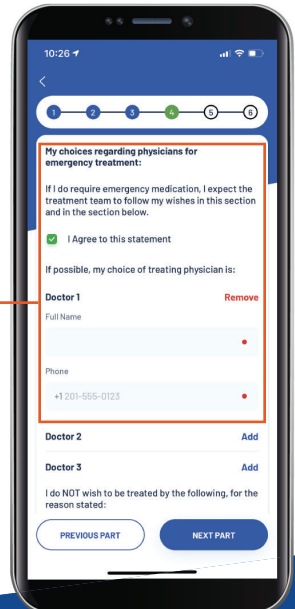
10:26

<

1 2 3 4 5 6

My choices regarding physicians for emergency treatment:

If I do require emergency medication, I expect the treatment team to follow my wishes in this section and in the section below.

I Agree to this statement

If possible, my choice of treating physician is:

Doctor 1 Remove

Full Name

Phone

+1 201-555-0123

Doctor 2 Add

Doctor 3 Add

I do NOT wish to be treated by the following, for the reason stated:

PREVIOUS PART

NEXT PART